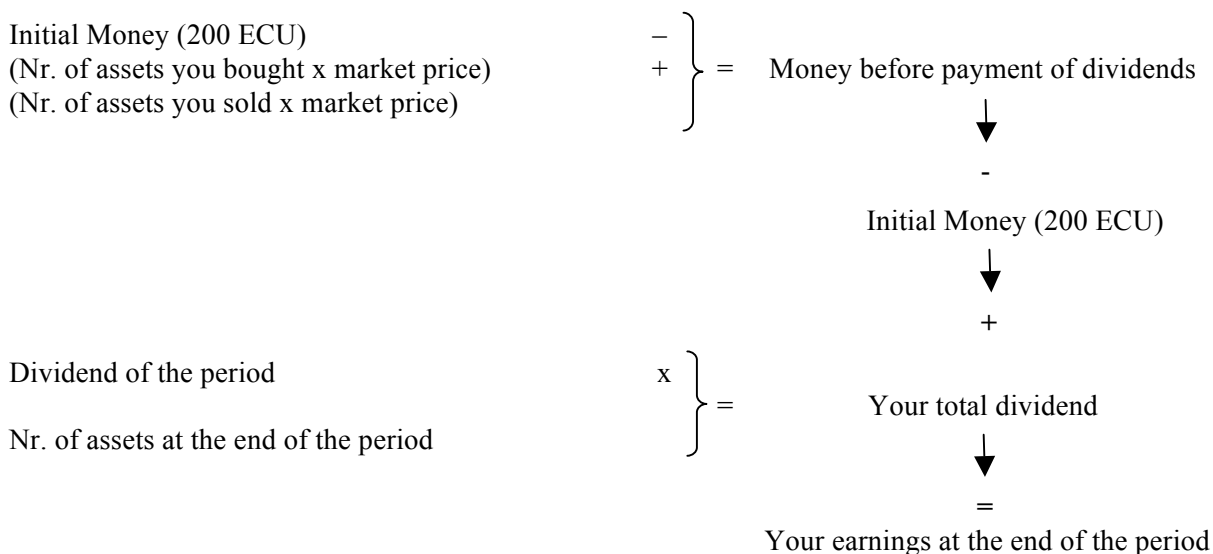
Initial Money (200 ECU) –
(Nr. of assets you bought x market price) +
(Nr. of assets you sold x market price)

= Money before payment of dividends

-

Initial Money (200 ECU)

+

Dividend of the period x

Nr. of assets at the end of the period

= Your total dividend

=

Your earnings at the end of the period